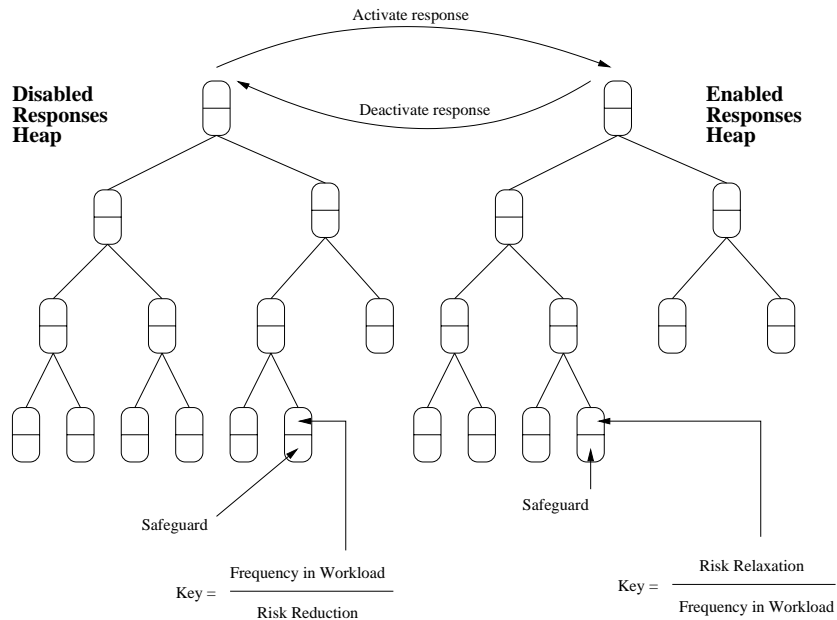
Activate response

Disabled Responses Heap

Deactivate response

Enabled Responses Heap

Safeguard

Safeguard

Key = $\frac{\text{Frequency in Workload}}{\text{Risk Reduction}}$

Key = $\frac{\text{Risk Relaxation}}{\text{Frequency in Workload}}$